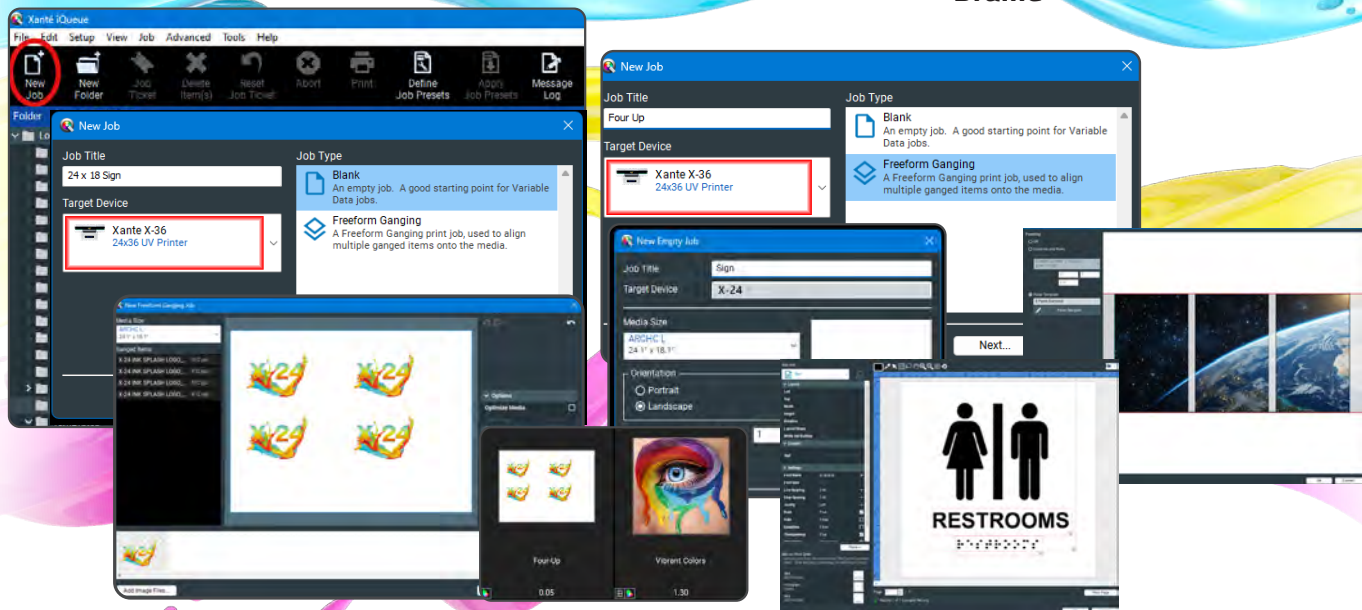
Blank

Xanté iQueue
File Edit Setup View Job Advanced Tools Help
New Job
New Folder
Job Ticket
Delete Item(s)
Reset Job Ticket
Abort
Print
Define Job Presets
Apply Job Presets
Message Log
Folder

New Job
Job Title
24 x 18 Sign
Target Device
Xante X-36
24x36 UV Printer
Job Type
Blank
An empty job. A good starting point for Variable Data jobs.
Freeform Ganging
A Freeform Ganging print job, used to align multiple ganged items onto the media.

New Freeform Ganging Job
Media Size
ARCHC L
24.1" x 18.1"
Target Name
X-24 INK SPLASH LOGO...
X-24 INK SPLASH LOGO...
X-24 INK SPLASH LOGO...
X-24 INK SPLASH LOGO...
Options
Optimize Media
Add Image Files...

New Job
Job Title
Four Up
Target Device
Xante X-36
24x36 UV Printer
Job Type
Blank
An empty job. A good starting point for Variable Data jobs.
Freeform Ganging
A Freeform Ganging print job, used to align multiple ganged items onto the media.

New Empty Job
Job Title
Sign
Target Device
X-24
Media Size
ARCHC L
24.1" x 18.1"
Orientation
Portrait
Landscape
1
Next...

Four-Up
0.05
Vibrant Colors
1.30

RESTROOMS